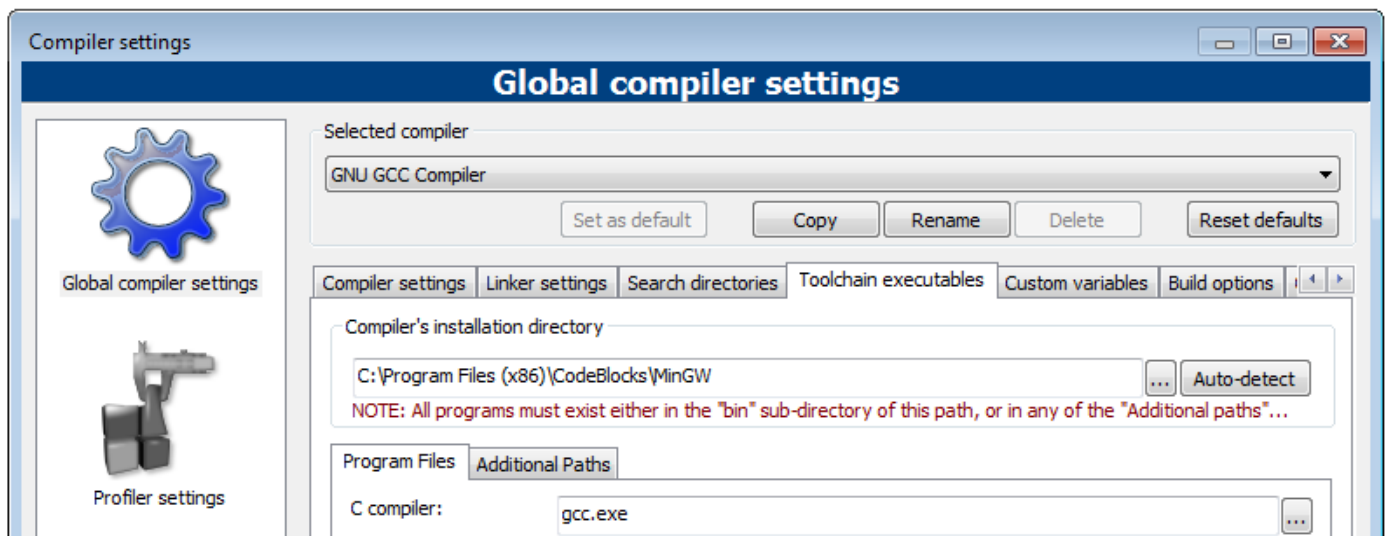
Compiler settings

Global compiler settings

Global compiler settings

Profiler settings

Selected compiler

GNU GCC Compiler

Set as default | Copy | Rename | Delete | Reset defaults

Compiler settings | Linker settings | Search directories | Toolchain executables | Custom variables | Build options

Compiler's installation directory

C:\Program Files (x86)\CodeBlocks\MinGW ... Auto-detect

NOTE: All programs must exist either in the "bin" sub-directory of this path, or in any of the "Additional paths"...

Program Files | Additional Paths

C compiler: gcc.exe ...